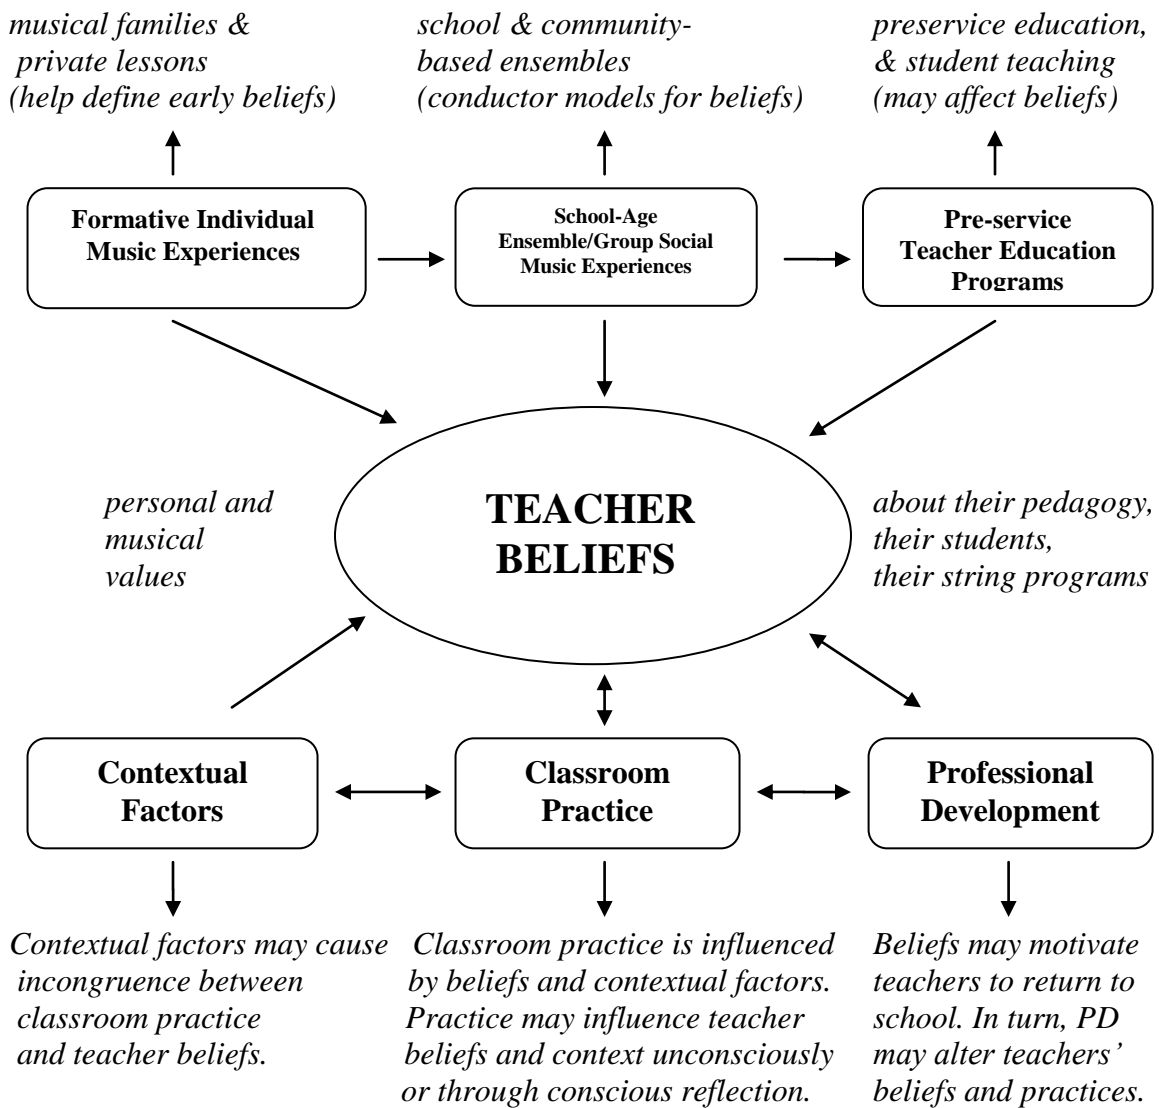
musical families & private lessons (help define early beliefs)

school & community-based ensembles (conductor models for beliefs)

preservice education, & student teaching (may affect beliefs)

Formative Individual Music Experiences

School-Age Ensemble/Group Social Music Experiences

Pre-service Teacher Education Programs

personal and musical values

TEACHER BELIEFS

about their pedagogy, their students, their string programs

Contextual Factors

Classroom Practice

Professional Development

Contextual factors may cause incongruence between classroom practice and teacher beliefs.

Classroom practice is influenced by beliefs and contextual factors. Practice may influence teacher beliefs and context unconsciously or through conscious reflection.

Beliefs may motivate teachers to return to school. In turn, PD may alter teachers' beliefs and practices.